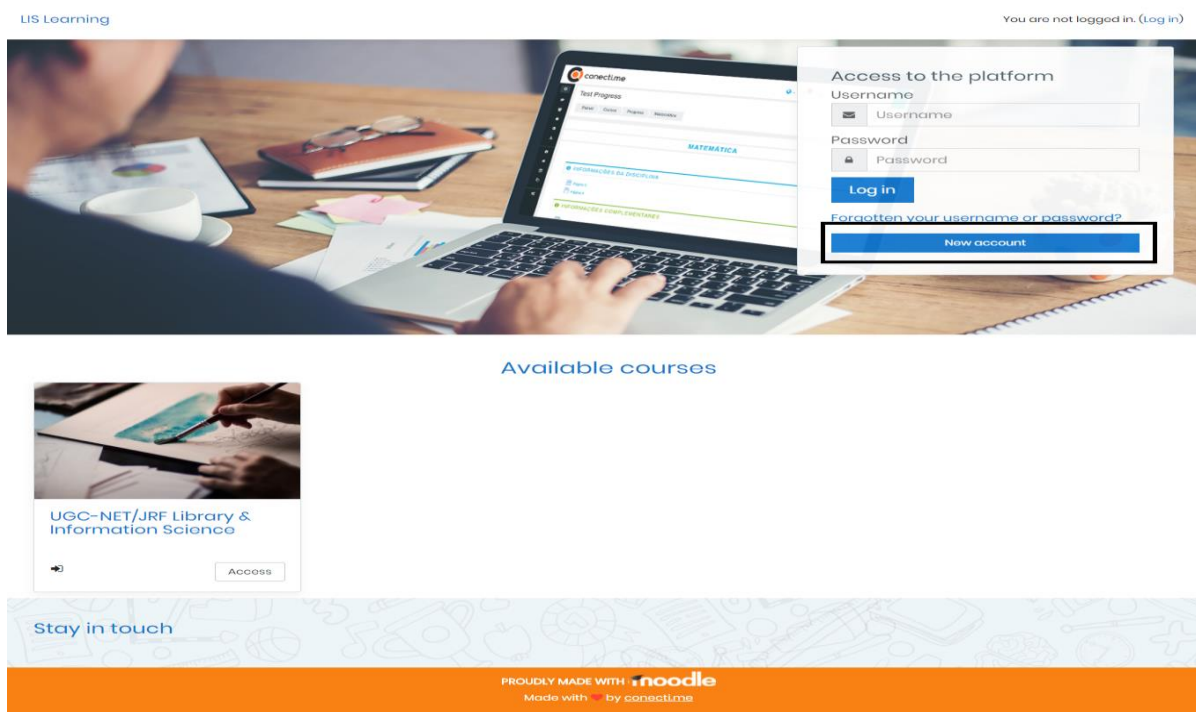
LIS Learning

You are not logged in. (Log in)

conectime

Test Progress

MATEMÁTICA

Access to the platform

Username

Username

Password

Password

Log in

Forgotten your username or password?

New account

Available courses

UGC-NET/JRF Library & Information Science

Access

Stay in touch

PROUDLY MADE WITH moodle

Made with by conecti.me